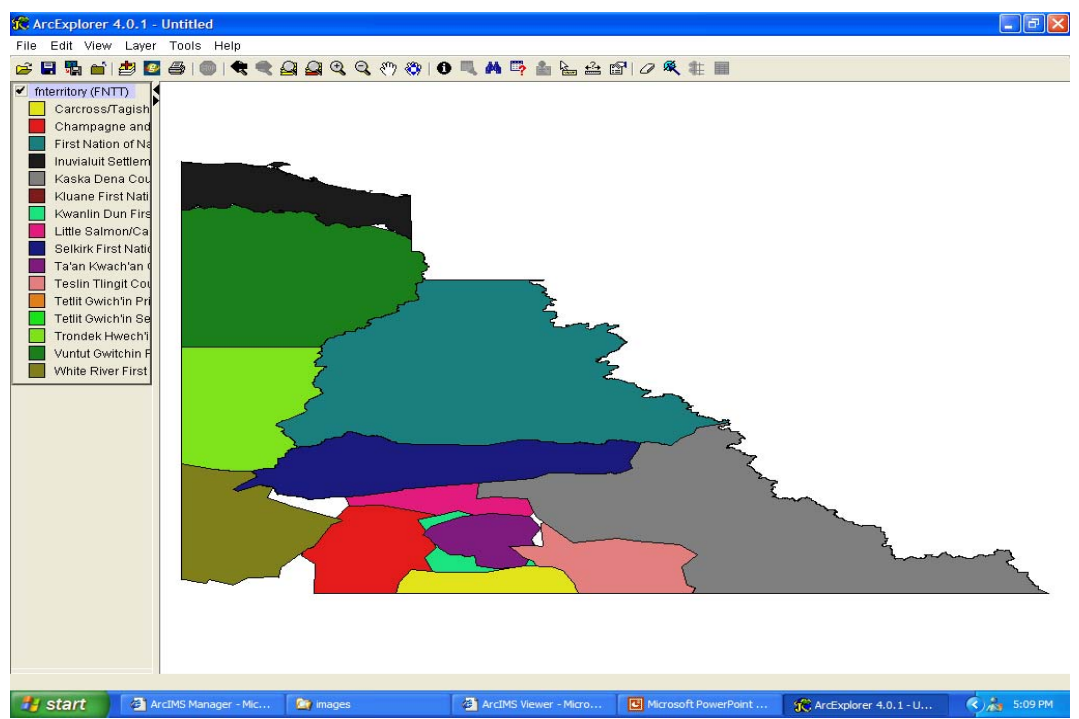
ArcExplorer 4.0.1 - Untitled

File Edit View Layer Tools Help

fnterritory (FNTT)
Carcross/Tagish
Champagne and
First Nation of Na
Inuvialuit Settlem
Kaska Dena Cou
Kluane First Nati
Kwanlin Dun Firs
Little Salmon/Ca
Selkirk First Natio
Ta'an Kwach'an
Teslin Tlingit Cou
Tetlit Gwich'in Pri
Tetlit Gwich'in Se
Trondek Hwech'i
Vuntut Gwitchin F
White River First

start | ArcIMS Manager - Mic... | images | ArcIMS Viewer - Micro... | Microsoft PowerPoint ... | ArcExplorer 4.0.1 - U... | 5:09 PM